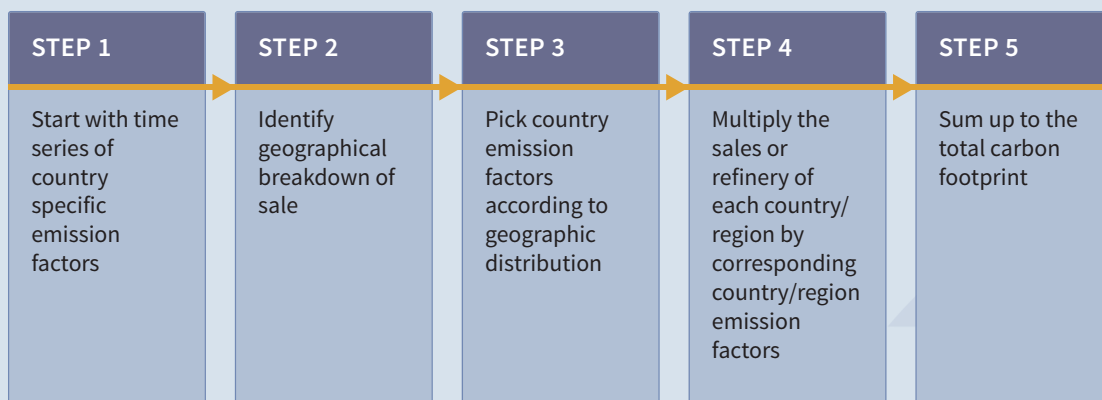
STEP 1

Start with time series of country specific emission factors

STEP 2

Identify geographical breakdown of sale

STEP 3

Pick country emission factors according to geographic distribution

STEP 4

Multiply the sales or refinery of each country/ region by corresponding country/region emission factors

STEP 5

Sum up to the total carbon footprint